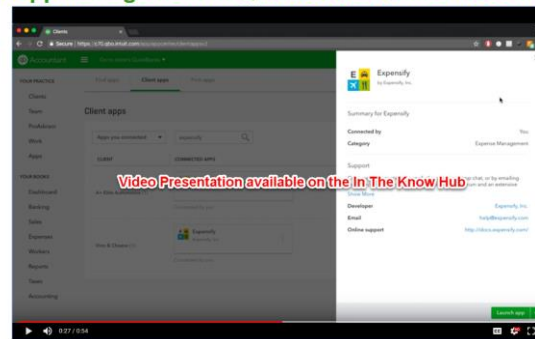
Clients

Secure | https://c15.qbo.intuit.com/app/accountant/clientapps

Accountant

YOUR PRACTICE

Clients

Team

ProAdvisor

Work

Apps

YOUR BOOKS

Dashboard

Banking

Sales

Expenses

Workers

Reports

Taxes

Accounting

Find apps

Client apps

Firm apps

Client apps

Apps you connected

expensify

CLIENT

CONNECTED APPS

Video Presentation available on the In The Know Hub

Expensify

Expensify

by Expensify, Inc.

Summary for Expensify

Connected by

You

Category

Expense Management

Support

Show More

Developer

Expensify, Inc.

Email

help@expensify.com

Online support

http://docs.expensify.com/

Launch app

0:27 / 0:54